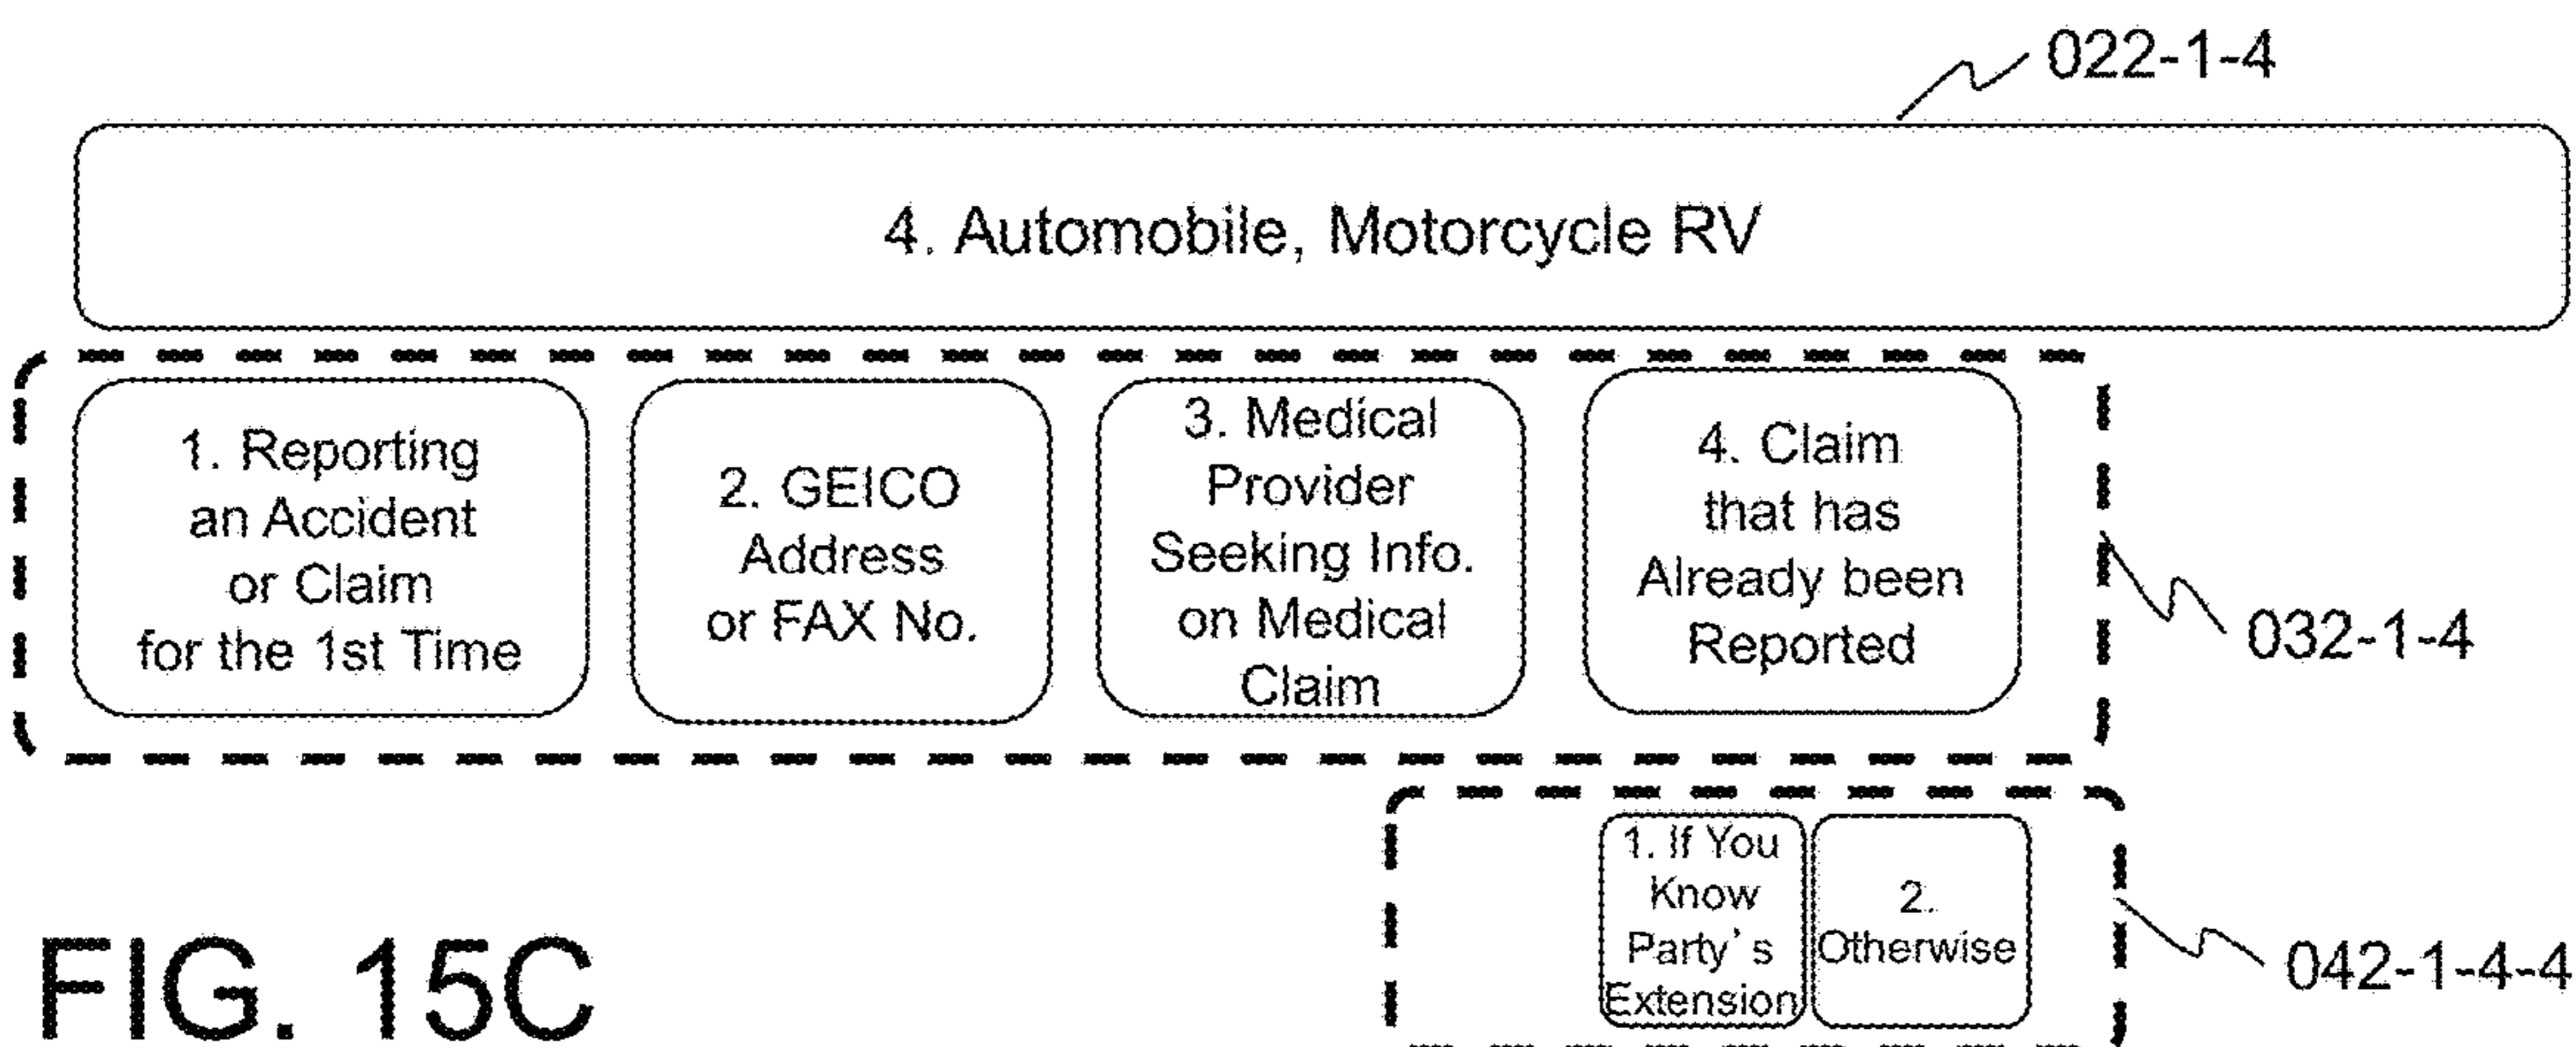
022-1-4

4. Automobile, Motorcycle RV

1. Reporting an Accident or Claim for the 1st Time

2. GEICO Address or FAX No.

3. Medical Provider Seeking Info. on Medical Claim

4. Claim that has Already been Reported

032-1-4

1. If You Know Party's Extension

2. Otherwise

042-1-4-4

FIG. 15C